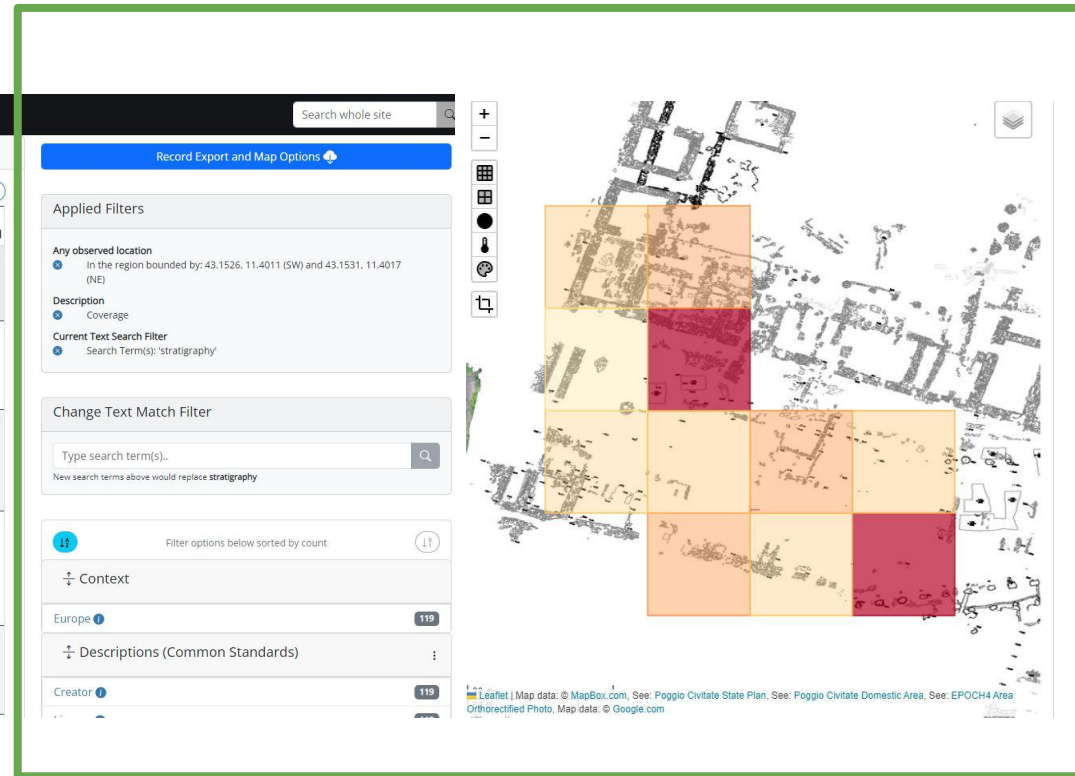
Search whole site

Record Export and Map Options

Applied Filters

Any observed location
In the region bounded by: 43.1526, 11.4011 (SW) and 43.1531, 11.4017 (NE)

Description
Coverage

Current Text Search Filter
Search Term(s): 'stratigraphy'

Change Text Match Filter

Type search term(s)..

New search terms above would replace stratigraphy

Filter options below sorted by count

Context

Europe 119

Descriptions (Common Standards)

Creator 119

+
−

Leaflet | Map data: © MapBox.com, See: Poggio Civitate State Plan, See: Poggio Civitate Domestic Area, See: EPOCH4 Area Orthorectified Photo, Map data: © Google.com